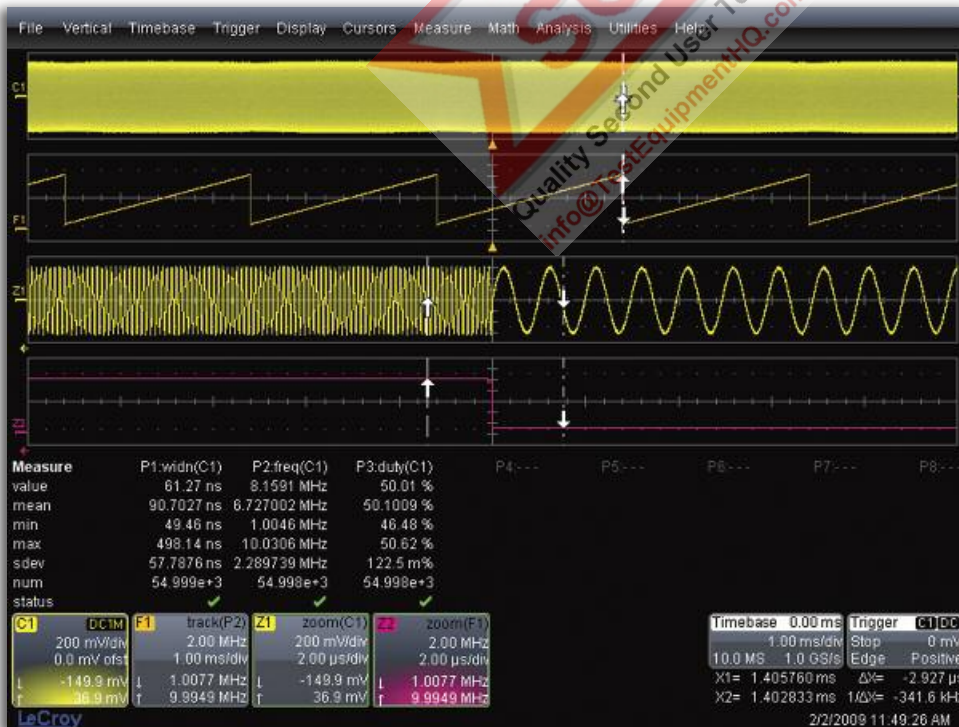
File Vertical Timebase Trigger Display Cursors Measure Math Analysis Utilities Help

Quality Second User
info@TestEquipmentHQ.com

C1
F1
Z1
Z2

| Measure | P1:widn(C1) | P2:freq(C1) | P3:duty(C1) | P4--- | P5--- | P6--- | P7--- | P8--- |
|---|---|---|---|---|---|---|---|---|
| value | 61.27 ns | 8.1591 MHz | 50.01 % | | | | | |
| mean | 90.7027 ns | 6.727002 MHz | 50.1009 % | | | | | |
| min | 49.46 ns | 1.0046 MHz | 46.48 % | | | | | |
| max | 498.14 ns | 10.0306 MHz | 50.62 % | | | | | |
| sdev | 57.7876 ns | 2.289739 MHz | 122.5 m% | | | | | |
| num | 54.999e+3 | 54.998e+3 | 54.998e+3 | | | | | |
| status | ✓ | ✓ | ✓ | | | | | |

C1 DC1M 200 mV/div 0.0 mV ofst ↓ -149.9 mV ↑ 36.9 mV

F1 track(P2) 2.00 MHz 1.00 ms/div ↓ 1.0077 MHz ↑ 9.9949 MHz

Z1 zoom(C1) 200 mV/div 2.00 µs/div ↓ -149.9 mV ↑ 36.9 mV

Z2 zoom(F1) 2.00 MHz 2.00 µs/div ↓ 1.0077 MHz ↑ 9.9949 MHz

Timebase 0.00 ms 1.00 ms/div 10.0 MS 1.0 GS/s

Trigger C1 DC Stop 0 mV Edge Positive

X1= 1.405760 ms ΔX= -2.927 µs
X2= 1.402833 ms 1/ΔX= -341.6 kHz

LeCroy

2/2/2009 11:49:26 AM